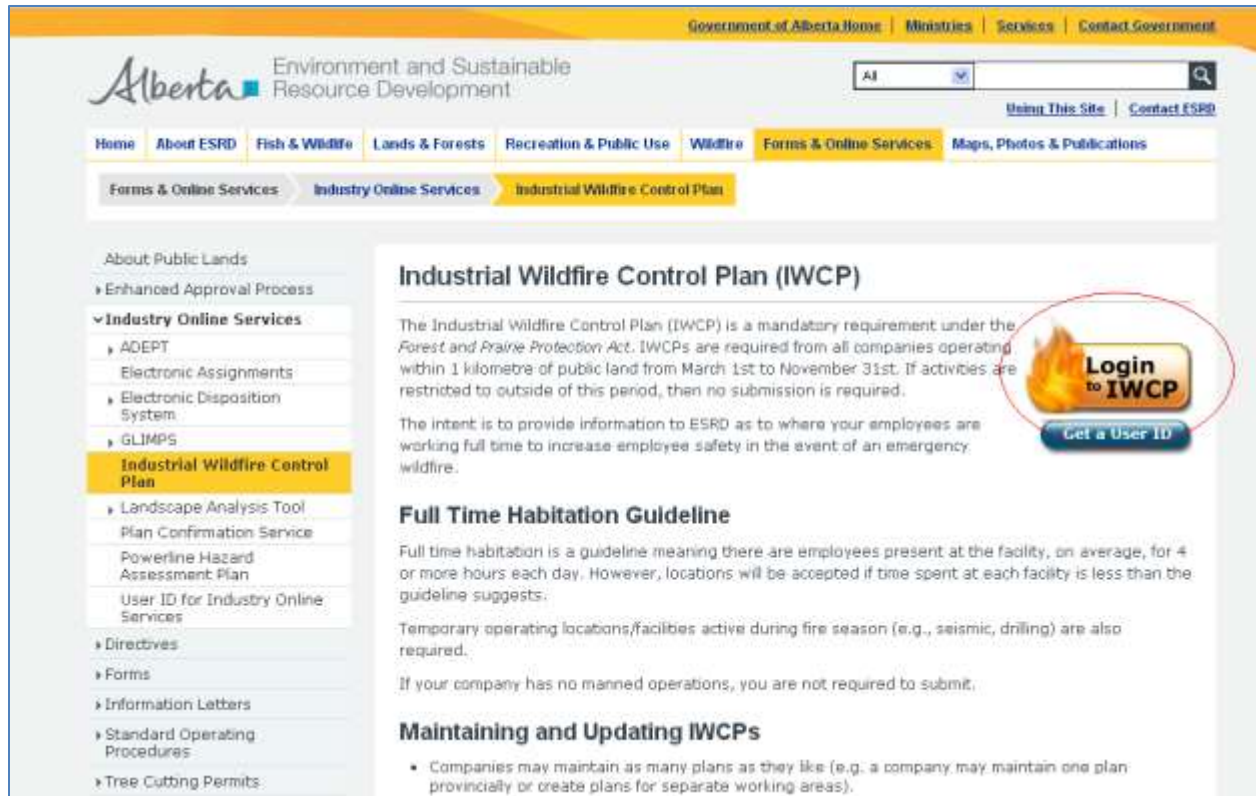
Government of Alberta Home | Ministries | Services | Contact Government

Alberta Environment and Sustainable Resource Development

All

Using This Site | Contact ESRD

Home | About ESRD | Fish & Wildlife | Lands & Forests | Recreation & Public Use | Wildfire | Forms & Online Services | Maps, Photos & Publications

Forms & Online Services | Industry Online Services | Industrial Wildfire Control Plan

About Public Lands
Enhanced Approval Process
Industry Online Services
ADEPT
Electronic Assignments
Electronic Disposition System
GLIMPS
Industrial Wildfire Control Plan
Landscape Analysis Tool
Plan Confirmation Service
Powerline Hazard Assessment Plan
User ID for Industry Online Services
Directives
Forms
Information Letters
Standard Operating Procedures
Tree Cutting Permits

Industrial Wildfire Control Plan (IWCP)

The Industrial Wildfire Control Plan (IWCP) is a mandatory requirement under the Forest and Prairie Protection Act. IWCPs are required from all companies operating within 1 kilometre of public land from March 1st to November 31st. If activities are restricted to outside of this period, then no submission is required.

The intent is to provide information to ESRD as to where your employees are working full time to increase employee safety in the event of an emergency wildfire.

Login to IWCP

Get a User ID

Full Time Habitation Guideline

Full time habitation is a guideline meaning there are employees present at the facility, on average, for 4 or more hours each day. However, locations will be accepted if time spent at each facility is less than the guideline suggests.

Temporary operating locations/facilities active during fire season (e.g., seismic, drilling) are also required.

If your company has no manned operations, you are not required to submit.

Maintaining and Updating IWCPs

• Companies may maintain as many plans as they like (e.g. a company may maintain one plan provincially or create plans for separate working areas).